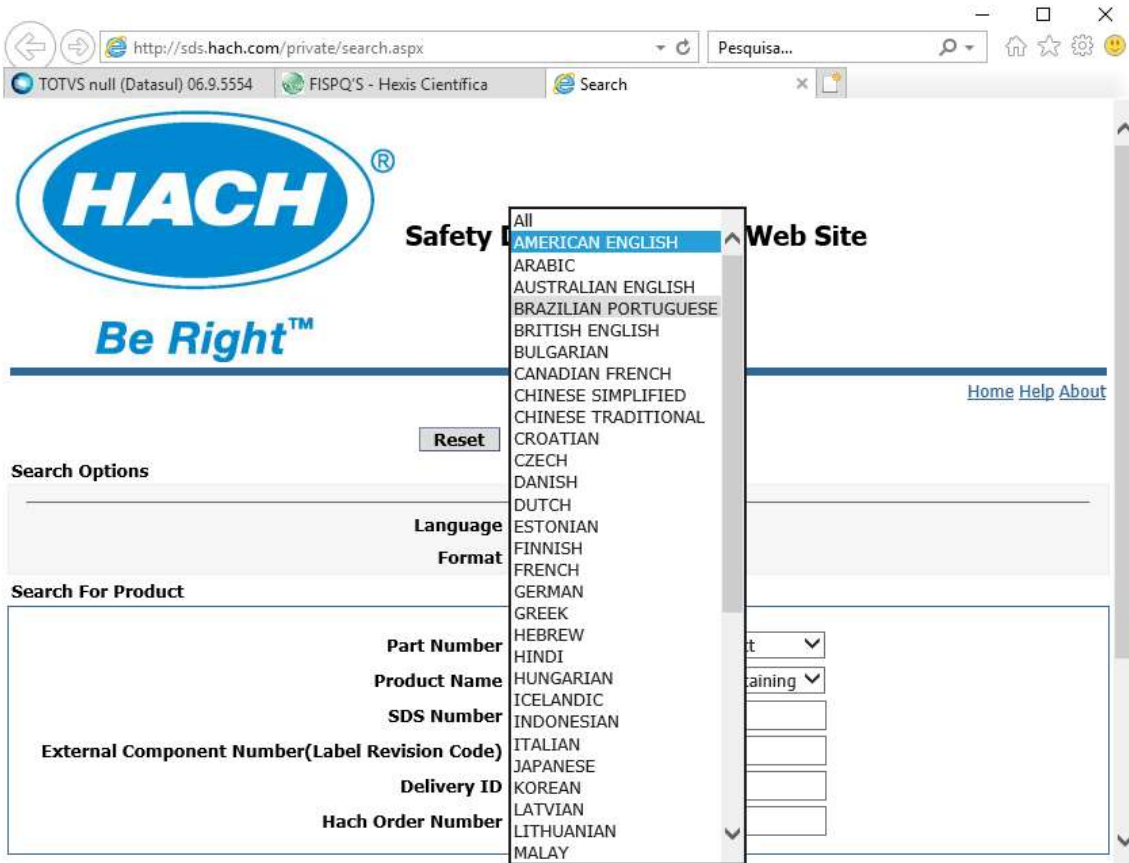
http://sds.hach.com/private/search.aspx
Pesquisa...
TOTVS null (Datasul) 06.9.5554
FISPQ'S - Hexis Cientifica
Search

HACH®
Be Right™

Safety D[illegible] Web Site

All
AMERICAN ENGLISH
ARABIC
AUSTRALIAN ENGLISH
BRAZILIAN PORTUGUESE
BRITISH ENGLISH
BULGARIAN
CANADIAN FRENCH
CHINESE SIMPLIFIED
CHINESE TRADITIONAL
CROATIAN
CZECH
DANISH
DUTCH
ESTONIAN
FINNISH
FRENCH
GERMAN
GREEK
HEBREW
HINDI
HUNGARIAN
ICELANDIC
INDONESIAN
ITALIAN
JAPANESE
KOREAN
LATVIAN
LITHUANIAN
MALAY

Home Help About

Reset

Search Options

Language
Format

Search For Product

Part Number
Product Name
SDS Number
External Component Number(Label Revision Code)
Delivery ID
Hach Order Number

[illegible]t
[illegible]taining